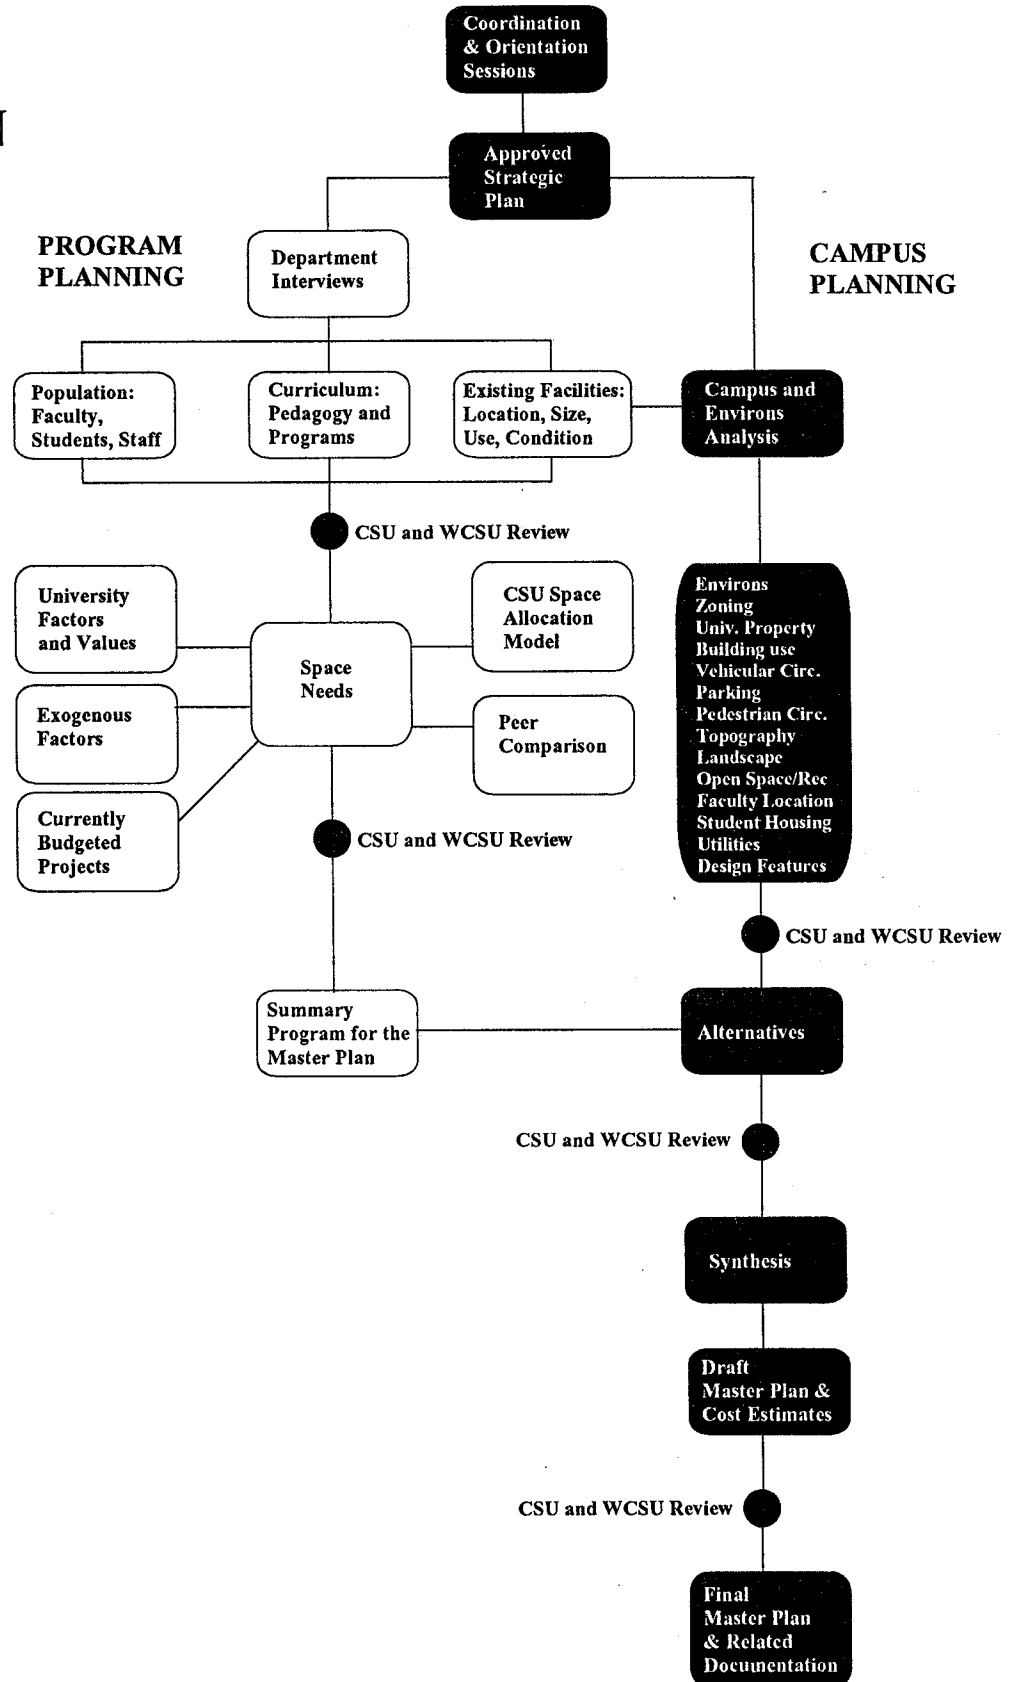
Coordination & Orientation Sessions

Approved Strategic Plan

PROGRAM PLANNING

CAMPUS PLANNING

Department Interviews

Population: Faculty, Students, Staff

Curriculum: Pedagogy and Programs

Existing Facilities: Location, Size, Use, Condition

Campus and Environs Analysis

CSU and WCSU Review

University Factors and Values

CSU Space Allocation Model

Space Needs

Exogenous Factors

Peer Comparison

Currently Budgeted Projects

CSU and WCSU Review

Environs
Zoning
Univ. Property
Building use
Vehicular Circ.
Parking
Pedestrian Circ.
Topography
Landscape
Open Space/Rec
Faculty Location
Student Housing
Utilities
Design Features

CSU and WCSU Review

Summary Program for the Master Plan

Alternatives

CSU and WCSU Review

Synthesis

Draft Master Plan & Cost Estimates

CSU and WCSU Review

Final Master Plan & Related Documentation